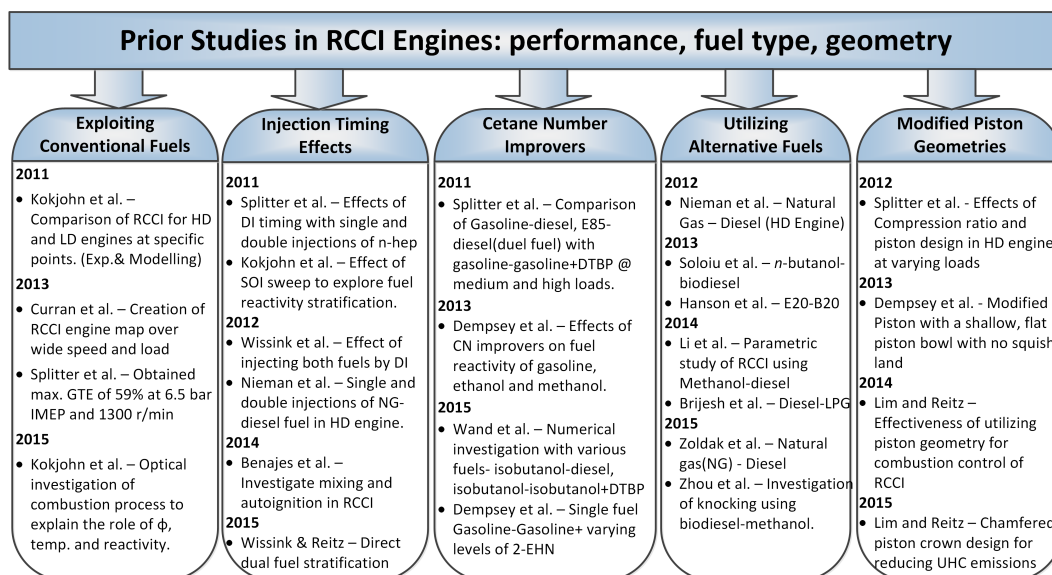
Prior Studies in RCCI Engines: performance, fuel type, geometry

Exploiting Conventional Fuels

2011
• Kokjohn et al. – Comparison of RCCI for HD and LD engines at specific points. (Exp.& Modelling)
2013
• Curran et al. – Creation of RCCI engine map over wide speed and load
• Splitter et al. – Obtained max. GTE of 59% at 6.5 bar IMEP and 1300 r/min
2015
• Kokjohn et al. – Optical investigation of combustion process to explain the role of ϕ, temp. and reactivity.

Injection Timing Effects

2011
• Splitter et al. – Effects of DI timing with single and double injections of n-hep
• Kokjohn et al. – Effect of SOI sweep to explore fuel reactivity stratification.
2012
• Wissink et al. – Effect of injecting both fuels by DI
• Nieman et al. – Single and double injections of NG-diesel fuel in HD engine.
2014
• Benajes et al. – Investigate mixing and autoignition in RCCI
2015
• Wissink & Reitz – Direct dual fuel stratification

Cetane Number Improvers

2011
• Splitter et al. – Comparison of Gasoline-diesel, E85-diesel(duel fuel) with gasoline-gasoline+DTBP @ medium and high loads.
2013
• Dempsey et al. – Effects of CN improvers on fuel reactivity of gasoline, ethanol and methanol.
2015
• Wand et al. – Numerical investigation with various fuels- isobutanol-diesel, isobutanol-isobutanol+DTBP
• Dempsey et al. – Single fuel Gasoline-Gasoline+ varying levels of 2-EHN

Utilizing Alternative Fuels

2012
• Nieman et al. – Natural Gas – Diesel (HD Engine)
2013
• Soloiu et al. – n-butanol-biodiesel
• Hanson et al. – E20-B20
2014
• Li et al. – Parametric study of RCCI using Methanol-diesel
• Brijesh et al. – Diesel-LPG
2015
• Zoldak et al. – Natural gas(NG) - Diesel
• Zhou et al. – Investigation of knocking using biodiesel-methanol.

Modified Piston Geometries

2012
• Splitter et al. - Effects of Compression ratio and piston design in HD engine at varying loads
2013
• Dempsey et al. - Modified Piston with a shallow, flat piston bowl with no squish land
2014
• Lim and Reitz – Effectiveness of utilizing piston geometry for combustion control of RCCI
2015
• Lim and Reitz – Chamfered piston crown design for reducing UHC emissions